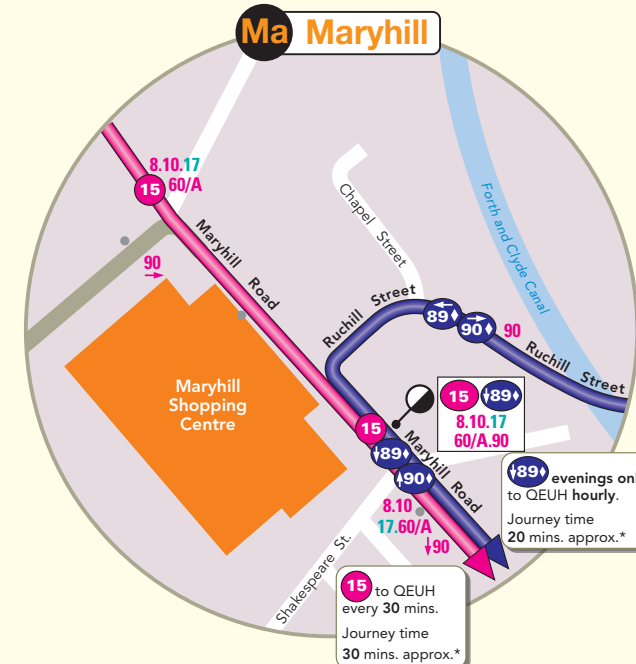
Ma Maryhill

8.10.17
15 60/A

Maryhill Road

90

Chapel Street

Forth and Clyde Canal

Ruchill Street

89 90 90

Ruchill Street

Maryhill Shopping Centre

15 89
8.10.17
60/A.90

15

89

90

Maryhill Road

8.10
17.60/A
90

Shakespeare St.

89 evenings onl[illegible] to QEUH hourly.
Journey time
20 mins. approx.*

15 to QEUH every 30 mins.
Journey time
30 mins. approx.*